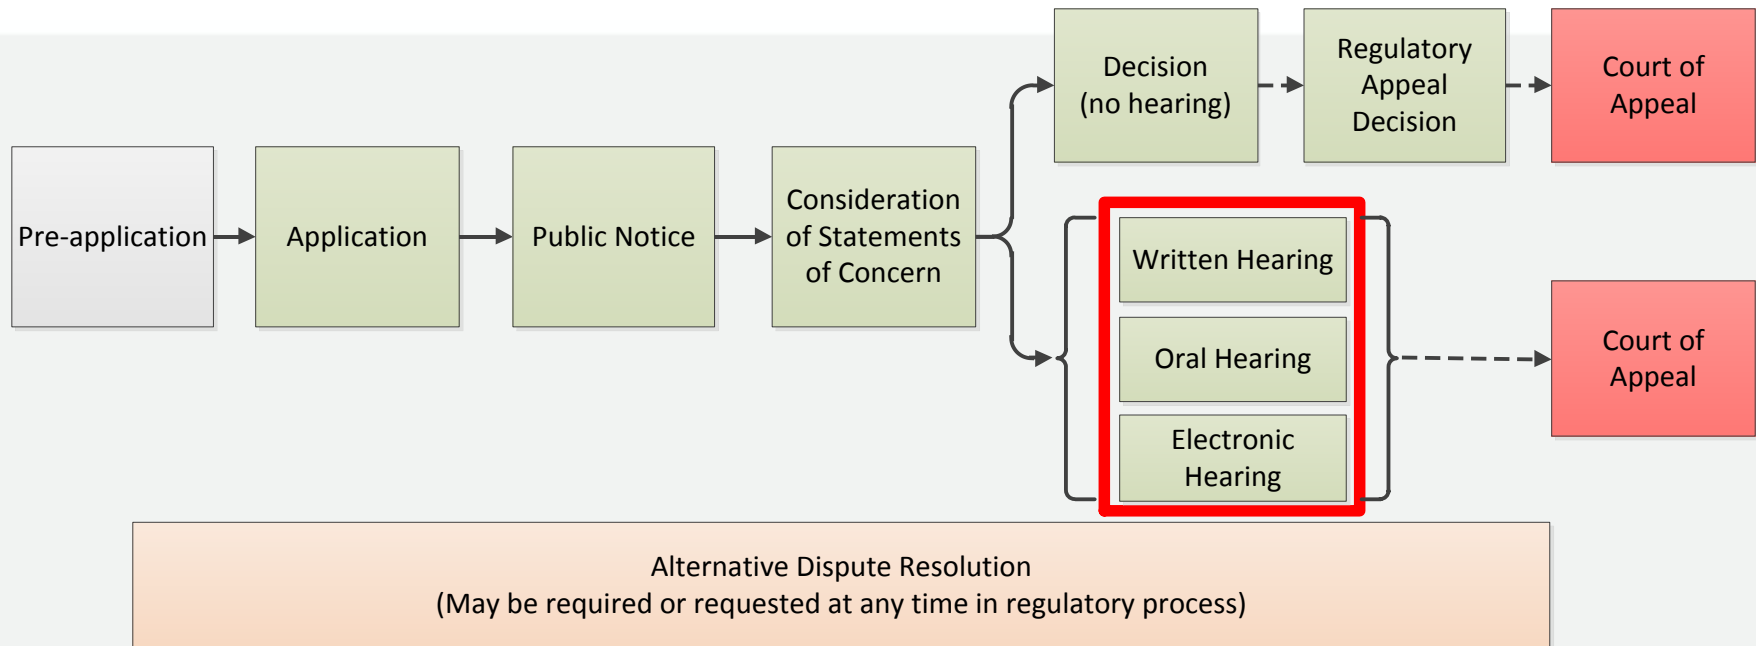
Pre-application

Application

Public Notice

Consideration of Statements of Concern

Decision (no hearing)

Regulatory Appeal Decision

Court of Appeal

Written Hearing

Oral Hearing

Electronic Hearing

Court of Appeal

Alternative Dispute Resolution
(May be required or requested at any time in regulatory process)